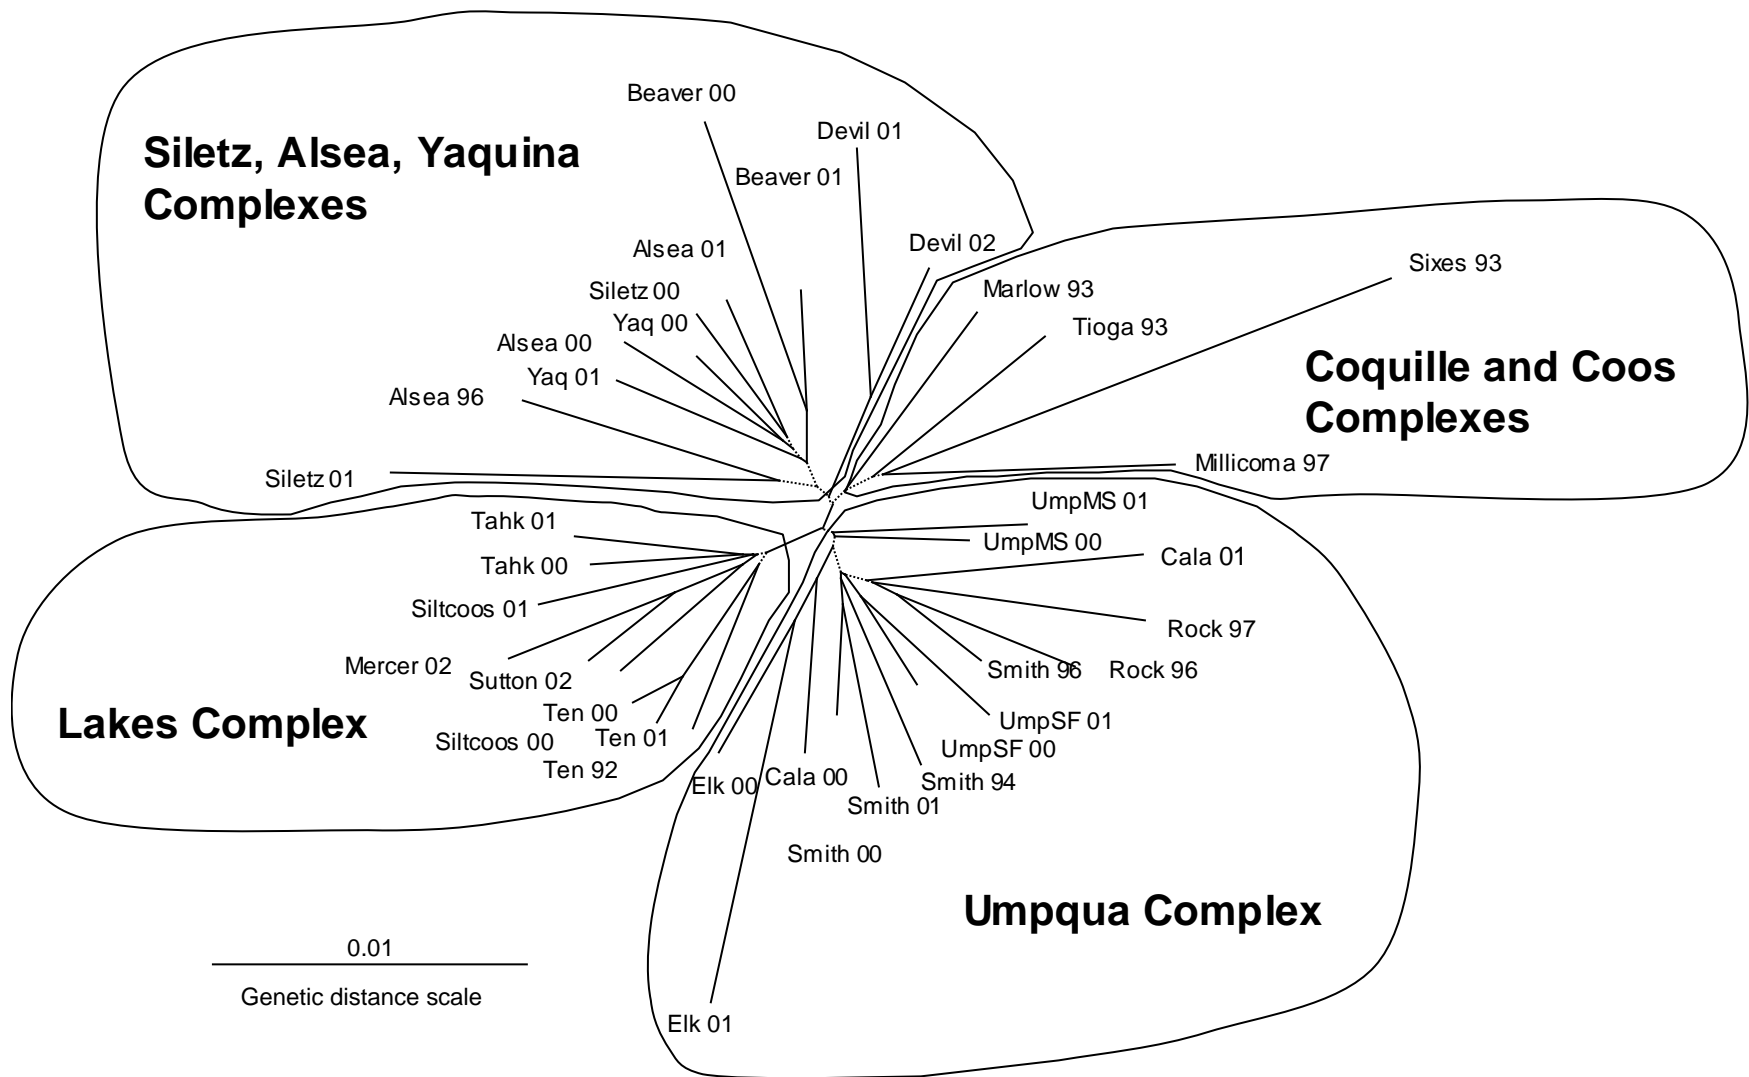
Siletz, Alsea, Yaquina Complexes

Beaver 00
Devil 01
Beaver 01
Devil 02
Alsea 01
Siletz 00
Yaq 00
Alsea 00
Yaq 01
Alsea 96
Siletz 01

Marlow 93
Tioga 93
Sixes 93

Coquille and Coos Complexes

Millicoma 97

Tahk 01
Tahk 00
Siltcoos 01
Mercer 02
Sutton 02
Ten 00
Ten 01
Siltcoos 00
Ten 92

Lakes Complex

UmpMS 01
UmpMS 00
Cala 01
Rock 97
Smith 96
Rock 96
UmpSF 01
UmpSF 00
Smith 94
Smith 01
Cala 00
Elk 00
Smith 00
Elk 01

Umpqua Complex

0.01
Genetic distance scale